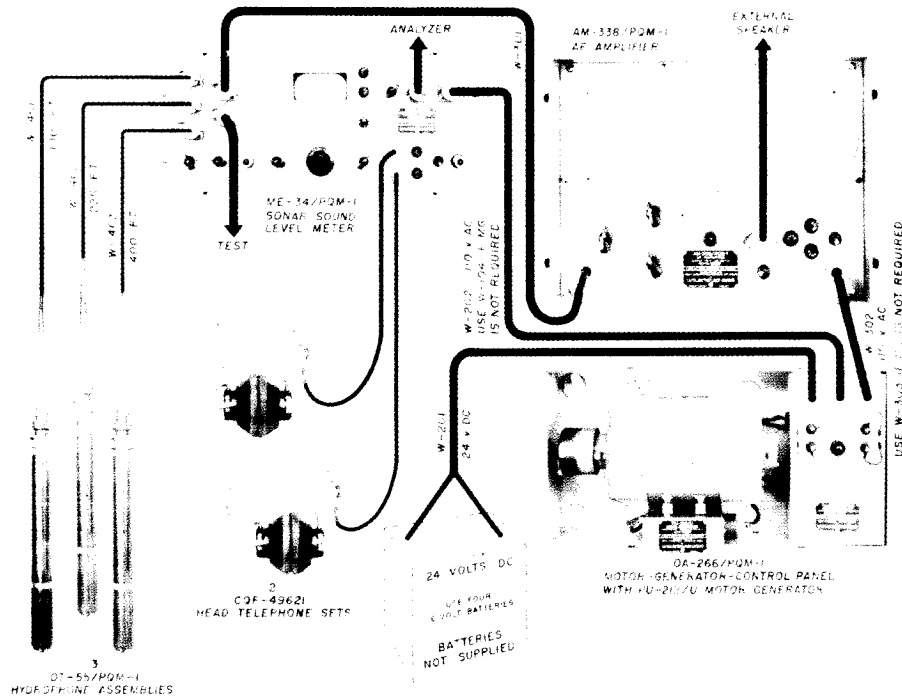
ANALYZER

AM-338/PQM-1
AF AMPLIFIER

EXTERNAL
SPEAKER

W-4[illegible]

W-4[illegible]
200 FT

W-4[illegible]
400 FT

ME-34/PQM-1
SONAR SOUND
LEVEL METER

TEST

W-202 110 V AC
USE W-104 FMG
IS NOT REQUIRED

W-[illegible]

W-302
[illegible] V AC
USE W-3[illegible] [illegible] NOT REQUIRED

W-201
24 V DC

2
CQF-49621
HEAD TELEPHONE SETS

24 VOLTS DC

USE FOUR
6-VOLT BATTERIES

BATTERIES
NOT SUPPLIED

OA-266/PQM-1
MOTOR-GENERATOR-CONTROL PANEL
WITH PU-2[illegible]/U MOTOR GENERATOR

3
DT-55/PQM-1
HYDROPHONE ASSEMBLIES